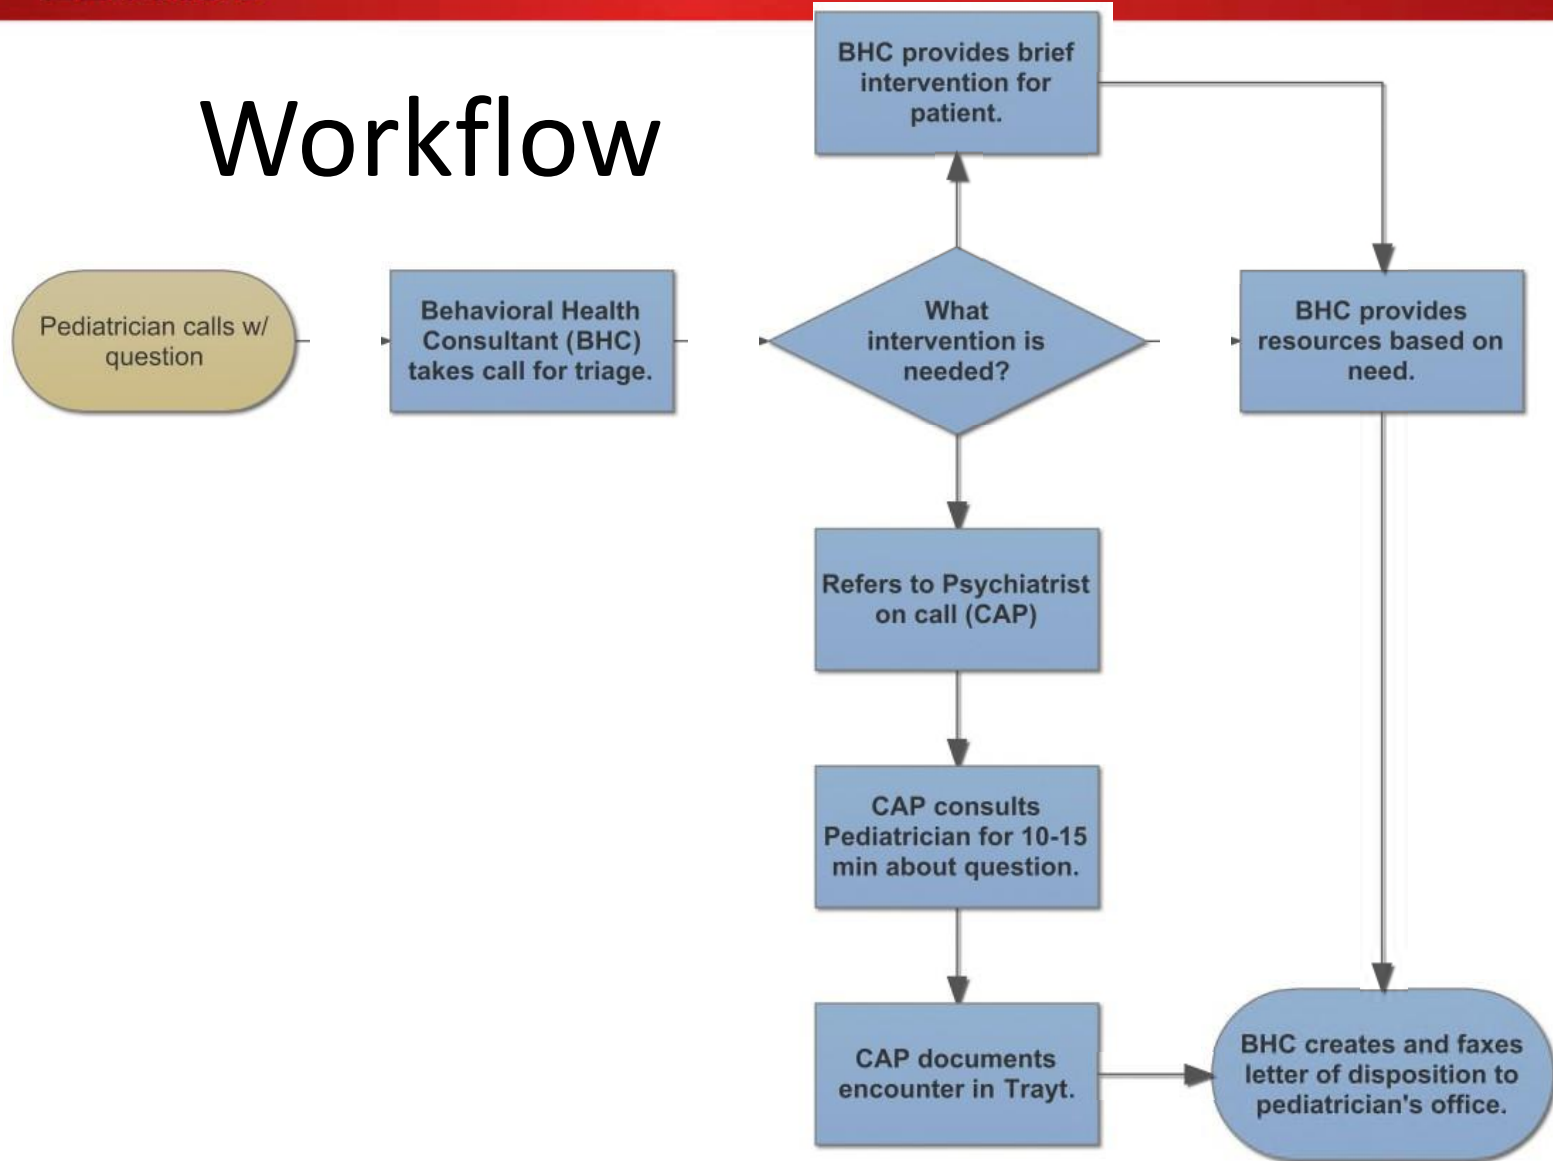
Workflow

Pediatrician calls w/ question

Behavioral Health Consultant (BHC) takes call for triage.

What intervention is needed?

BHC provides brief intervention for patient.

BHC provides resources based on need.

Refers to Psychiatrist on call (CAP)

CAP consults Pediatrician for 10-15 min about question.

CAP documents encounter in Trayt.

BHC creates and faxes letter of disposition to pediatrician's office.